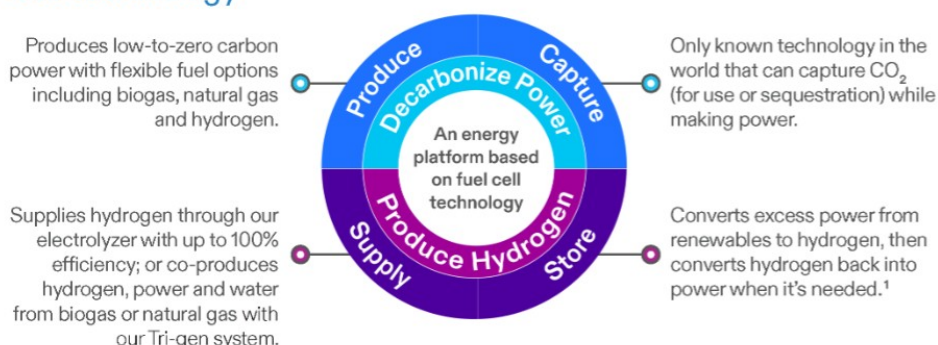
Produces low-to-zero carbon power with flexible fuel options including biogas, natural gas and hydrogen.

Produce

Capture

Decarbonize Power

An energy platform based on fuel cell technology

Only known technology in the world that can capture $CO_2$ (for use or sequestration) while making power.

Supplies hydrogen through our electrolyzer with up to 100% efficiency; or co-produces hydrogen, power and water from biogas or natural gas with our Tri-gen system.

Produce Hydrogen

Supply

Store

Converts excess power from renewables to hydrogen, then converts hydrogen back into power when it's needed.$^1$